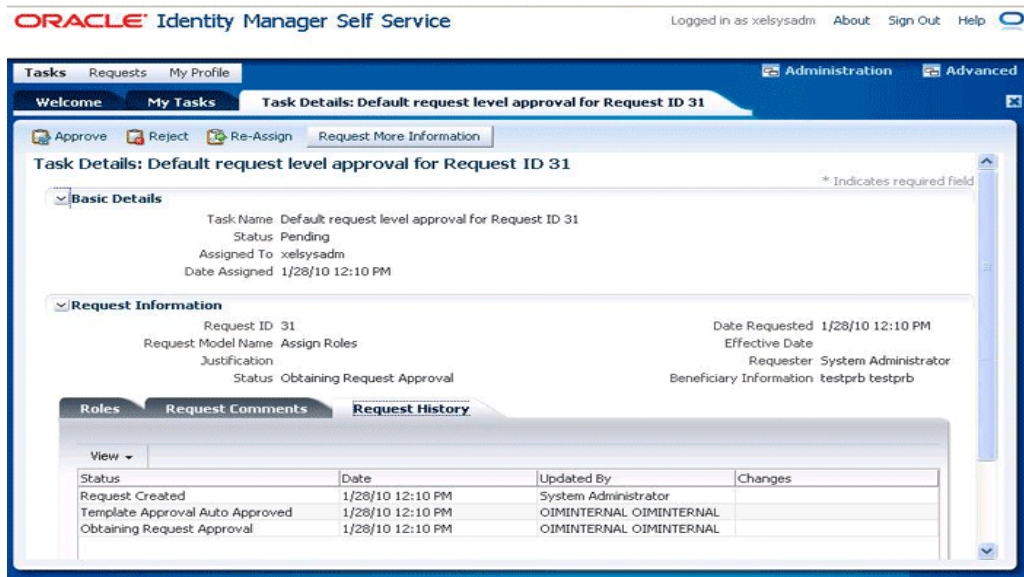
ORACLE® Identity Manager Self Service

Logged in as xelsysadm About Sign Out Help

Tasks Requests My Profile

Administration Advanced

Welcome My Tasks Task Details: Default request level approval for Request ID 31

Approve Reject Re-Assign Request More Information

Task Details: Default request level approval for Request ID 31

* Indicates required field

Basic Details

Task Name Default request level approval for Request ID 31
Status Pending
Assigned To xelsysadm
Date Assigned 1/28/10 12:10 PM

Request Information

Request ID 31
Request Model Name Assign Roles
Justification
Status Obtaining Request Approval

Date Requested 1/28/10 12:10 PM
Effective Date
Requester System Administrator
Beneficiary Information testprb testprb

Roles Request Comments Request History

View

| Status | Date | Updated By | Changes |
|---|---|---|---|
| Request Created | 1/28/10 12:10 PM | System Administrator | |
| Template Approval Auto Approved | 1/28/10 12:10 PM | OIMINTERNAL OIMINTERNAL | |
| Obtaining Request Approval | 1/28/10 12:10 PM | OIMINTERNAL OIMINTERNAL | |